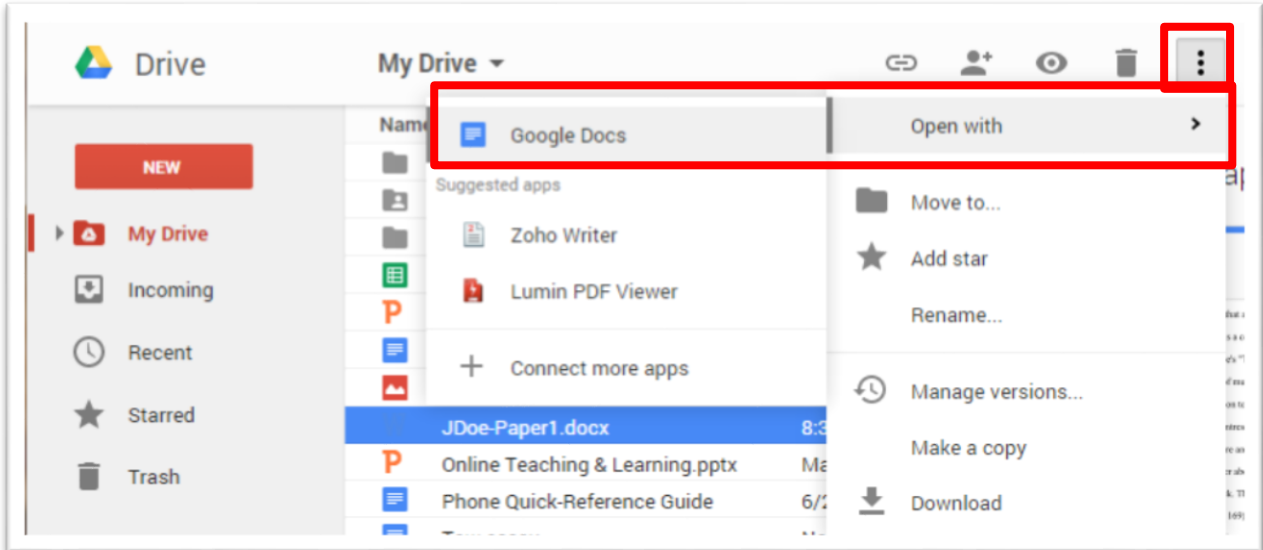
Drive

My Drive

NEW

My Drive

Incoming

Recent

Starred

Trash

Name

Google Docs

Suggested apps

Zoho Writer

Lumin PDF Viewer

Connect more apps

JDoe-Paper1.docx 8:3

Online Teaching & Learning.pptx Ma

Phone Quick-Reference Guide 6/2

Open with

Move to...

Add star

Rename...

Manage versions...

Make a copy

Download